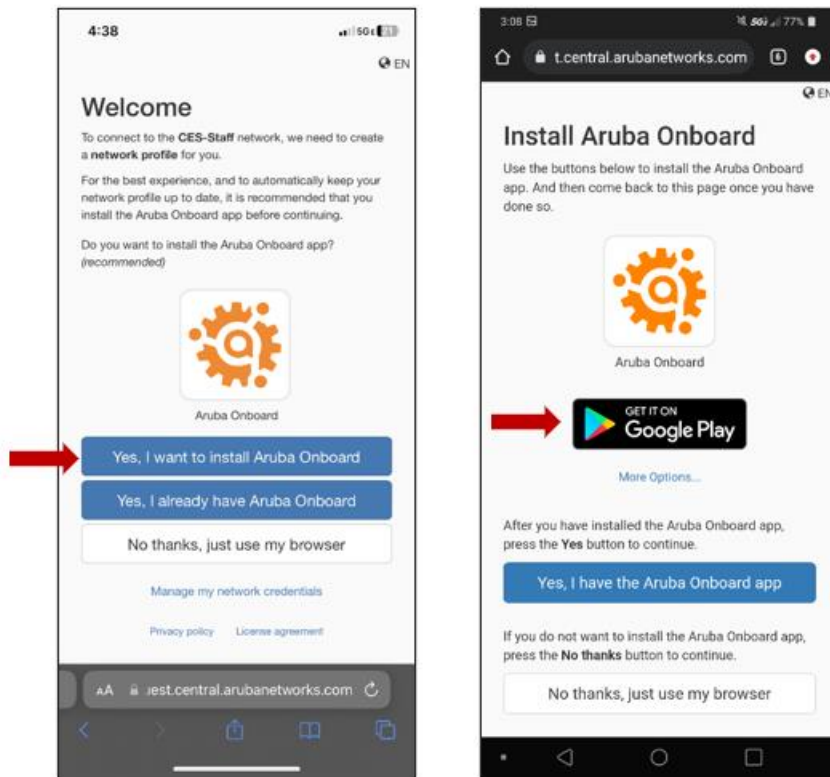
4:38

5G

EN

Welcome

To connect to the CES-Staff network, we need to create a network profile for you.

For the best experience, and to automatically keep your network profile up to date, it is recommended that you install the Aruba Onboard app before continuing.

Do you want to install the Aruba Onboard app? (recommended)

Aruba Onboard

Yes, I want to install Aruba Onboard

Yes, I already have Aruba Onboard

No thanks, just use my browser

Manage my network credentials

Privacy policy License agreement

AA iest.central.arubanetworks.com

3:08

5G 77%

t.central.arubanetworks.com

EN

Install Aruba Onboard

Use the buttons below to install the Aruba Onboard app. And then come back to this page once you have done so.

Aruba Onboard

GET IT ON Google Play

More Options...

After you have installed the Aruba Onboard app, press the Yes button to continue.

Yes, I have the Aruba Onboard app

If you do not want to install the Aruba Onboard app, press the No thanks button to continue.

No thanks, just use my browser